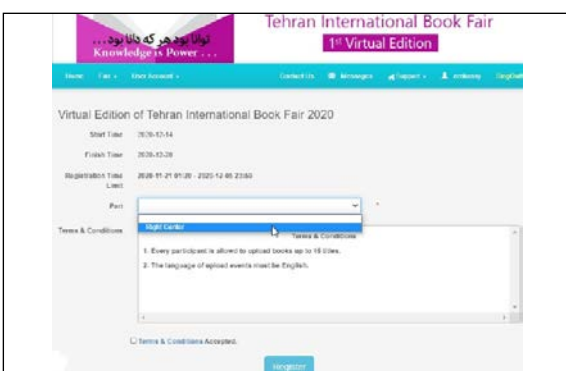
توانا بود هر که دانا بود...
Knowledge is Power...

Tehran International Book Fair
1st Virtual Edition

Home Fair User Account Contact Us Messages Support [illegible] SingOut

Virtual Edition of Tehran International Book Fair 2020

Start Time 2020-12-14

Finish Time 2020-12-20

Registration Time Limit 2020-11-21 01:20 - 2020-12-05 23:59

Part

Night Center

Terms & Conditions

Terms & Conditions

1. Every participant is allowed to upload books up to 15 titles.

2. The language of upload events must be English.

Terms & Conditions Accepted.

Register